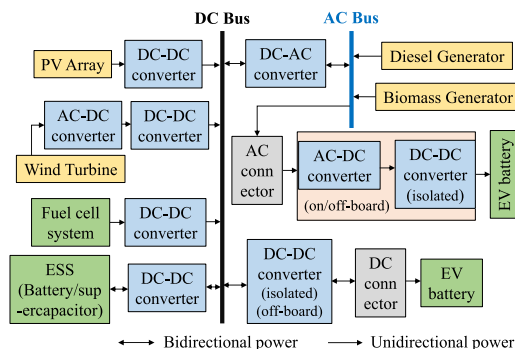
DC Bus

AC Bus

PV Array

DC-DC converter

DC-AC converter

Diesel Generator

Biomass Generator

AC-DC converter

DC-DC converter

Wind Turbine

AC connector

AC-DC converter

DC-DC converter (isolated)

(on/off-board)

EV battery

Fuel cell system

DC-DC converter

ESS (Battery/supercapacitor)

DC-DC converter

DC-DC converter (isolated) (off-board)

DC connector

EV battery

Bidirectional power

Unidirectional power